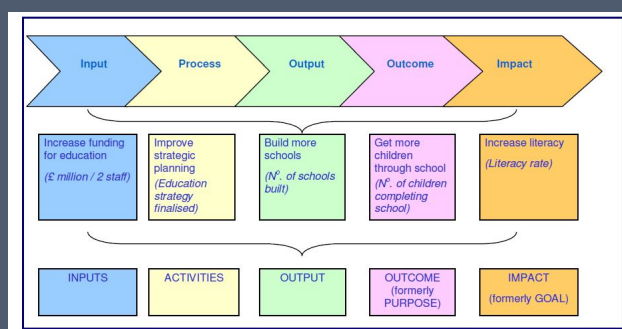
Input

Process

Output

Outcome

Impact

Increase funding for education

(£ million / 2 staff)

Improve strategic planning

(Education strategy finalised)

Build more schools

(N°. of schools built)

Get more children through school

(N°. of children completing school)

Increase literacy

(Literacy rate)

INPUTS

ACTIVITIES

OUTPUT

OUTCOME (formerly PURPOSE)

IMPACT (formerly GOAL)